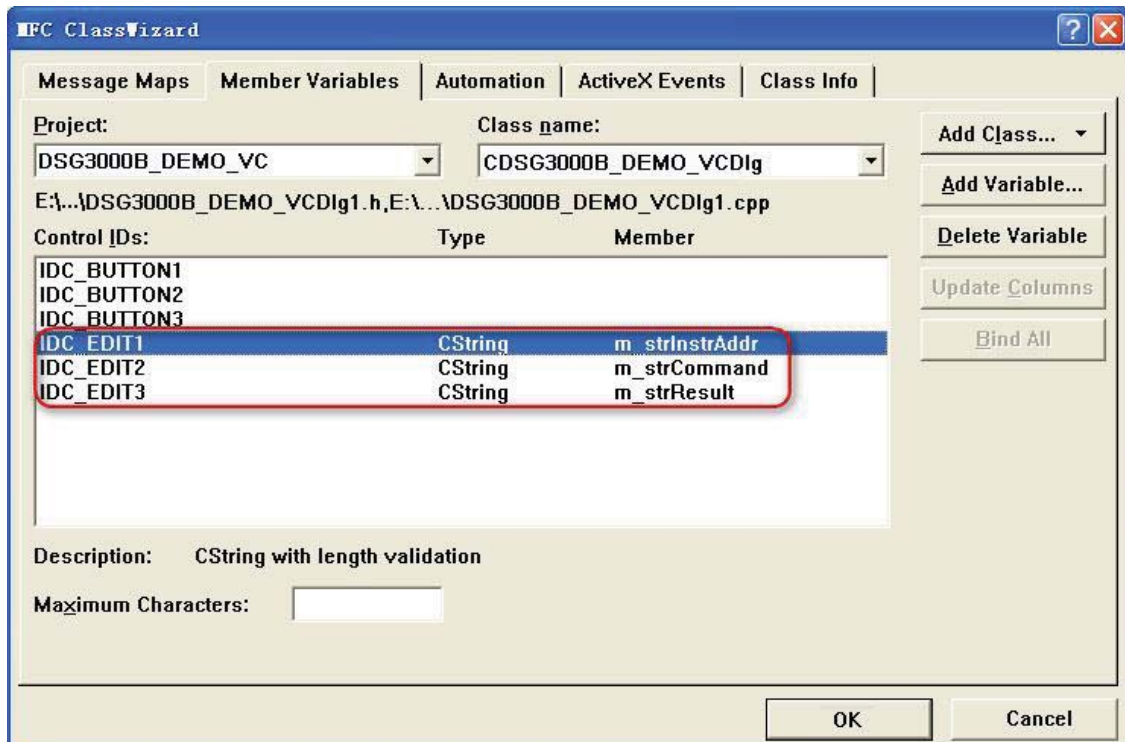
MFC ClassWizard

Message Maps | Member Variables | Automation | ActiveX Events | Class Info

Project:
DSG3000B_DEMO_VC

Class name:
CDSG3000B_DEMO_VCDlg

E:\...\DSG3000B_DEMO_VCDlg1.h,E:\...\DSG3000B_DEMO_VCDlg1.cpp

| Control IDs: | Type | Member |
|---|---|---|
| IDC_BUTTON1 | | |
| IDC_BUTTON2 | | |
| IDC_BUTTON3 | | |
| IDC_EDIT1 | CString | m_strInstrAddr |
| IDC_EDIT2 | CString | m_strCommand |
| IDC_EDIT3 | CString | m_strResult |

Add Class...
Add Variable...
Delete Variable
Update Columns
Bind All

Description: CString with length validation

Maximum Characters:

OK
Cancel